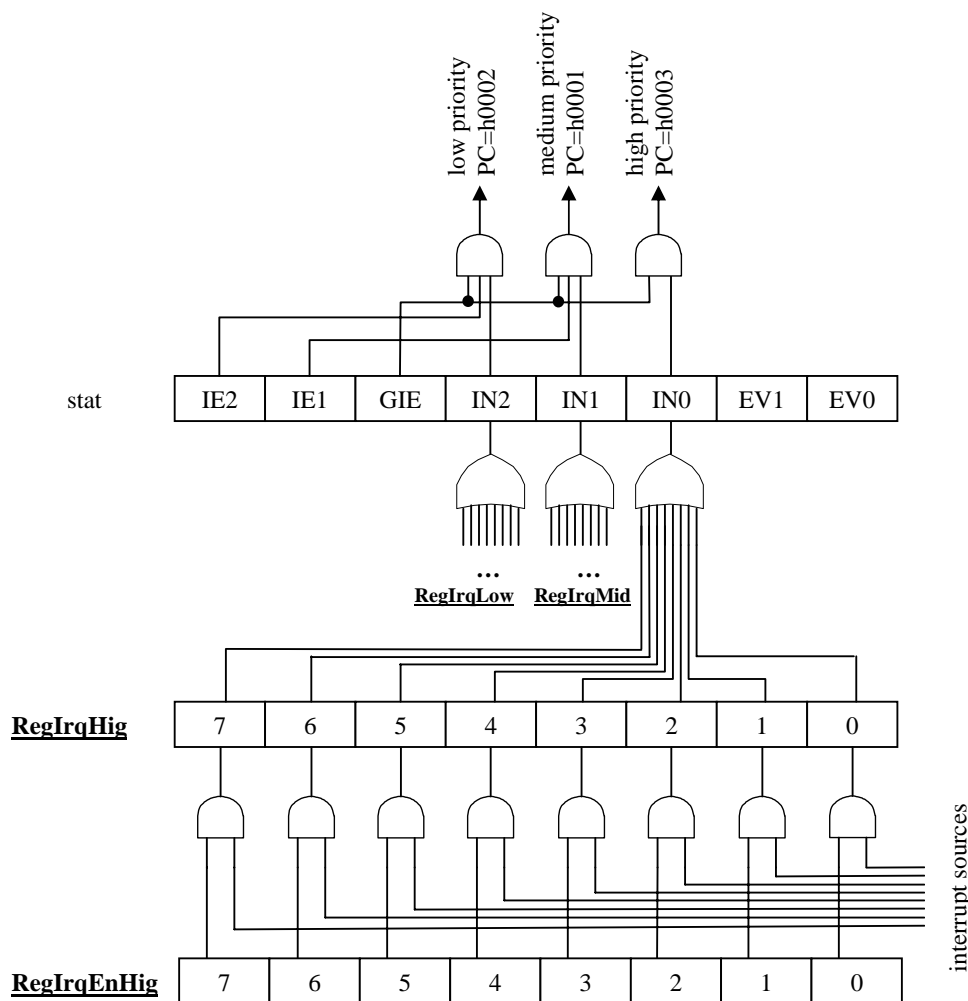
low priority
PC=h0002

medium priority
PC=h0001

high priority
PC=h0003

stat

| IE2 | IE1 | GIE | IN2 | IN1 | IN0 | EV1 | EV0 |
|---|---|---|---|---|---|---|---|

...
RegIrqLow

...
RegIrqMid

RegIrqHig

| 7 | 6 | 5 | 4 | 3 | 2 | 1 | 0 |
|---|---|---|---|---|---|---|---|

interrupt sources

RegIrqEnHig

| 7 | 6 | 5 | 4 | 3 | 2 | 1 | 0 |
|---|---|---|---|---|---|---|---|